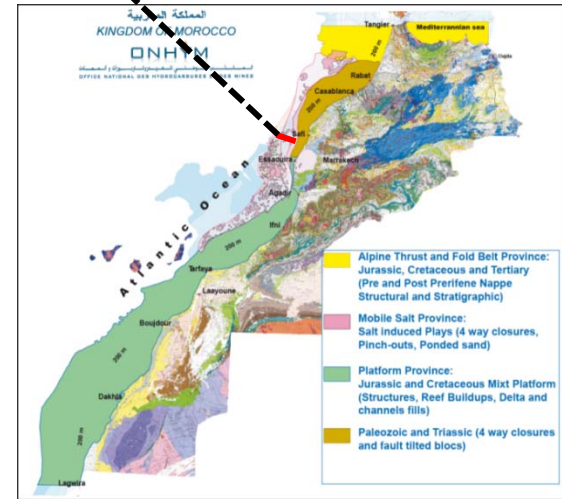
المملكة المغربية
KINGDOM OF MOROCCO
ONHYM
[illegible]
OFFICE NATIONAL DES HYDROCARBURES ET DES MINES

Tangier
Mediterranean sea
Oujda
Rabat
Casablanca
Safi
Essaouira
Marrakech
Agadir
Ifni
Tarfaya
Laayoune
Boujdour
Dakhla
Lagwira
Atlantic Ocean
200 m
200 m
200 m
200 m
200 m

Alpine Thrust and Fold Belt Province: Jurassic, Cretaceous and Tertiary (Pre and Post Prerifene Nappe Structural and Stratigraphic)

Mobile Salt Province: Salt induced Plays (4 way closures, Pinch-outs, Ponded sand)

Platform Province: Jurassic and Cretaceous Mixt Platform (Structures, Reef Buildups, Delta and channels fills)

Paleozoic and Triassic (4 way closures and fault tilted blocs)